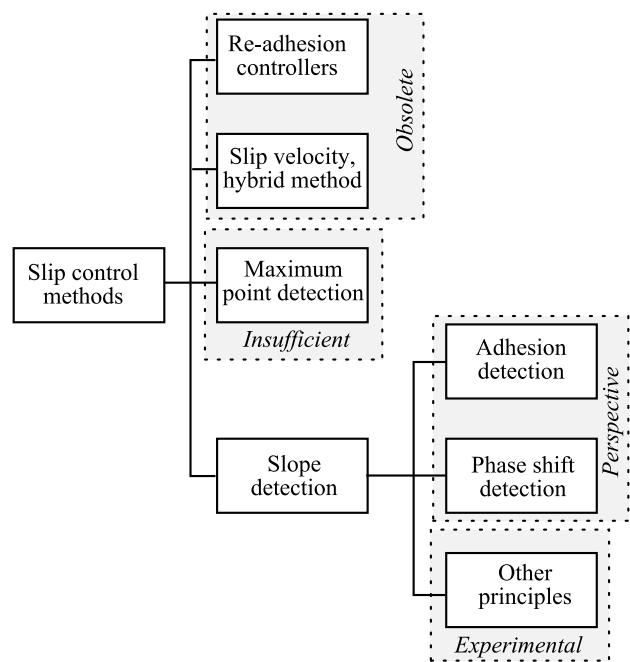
Slip control methods

Re-adhesion controllers

Slip velocity, hybrid method

Obsolete

Maximum point detection

Insufficient

Slope detection

Adhesion detection

Phase shift detection

Perspective

Other principles

Experimental